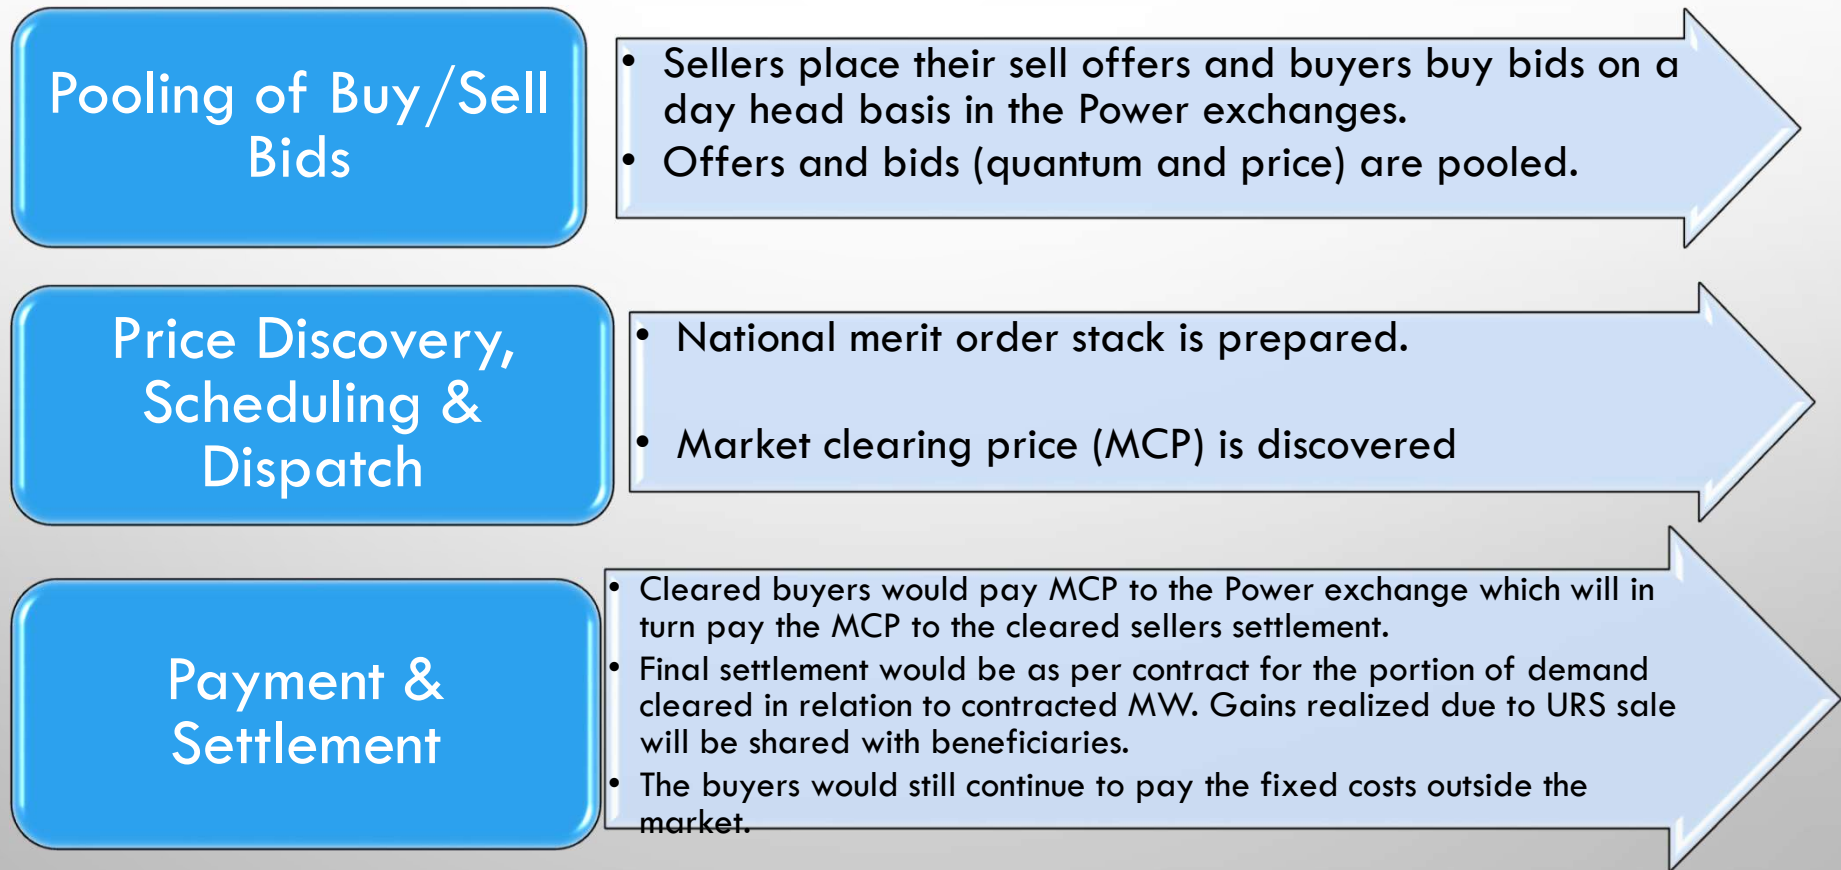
Pooling of Buy/Sell Bids

• Sellers place their sell offers and buyers buy bids on a day head basis in the Power exchanges.
• Offers and bids (quantum and price) are pooled.

Price Discovery, Scheduling & Dispatch

• National merit order stack is prepared.

• Market clearing price (MCP) is discovered

Payment & Settlement

• Cleared buyers would pay MCP to the Power exchange which will in turn pay the MCP to the cleared sellers settlement.
• Final settlement would be as per contract for the portion of demand cleared in relation to contracted MW. Gains realized due to URS sale will be shared with beneficiaries.
• The buyers would still continue to pay the fixed costs outside the market.